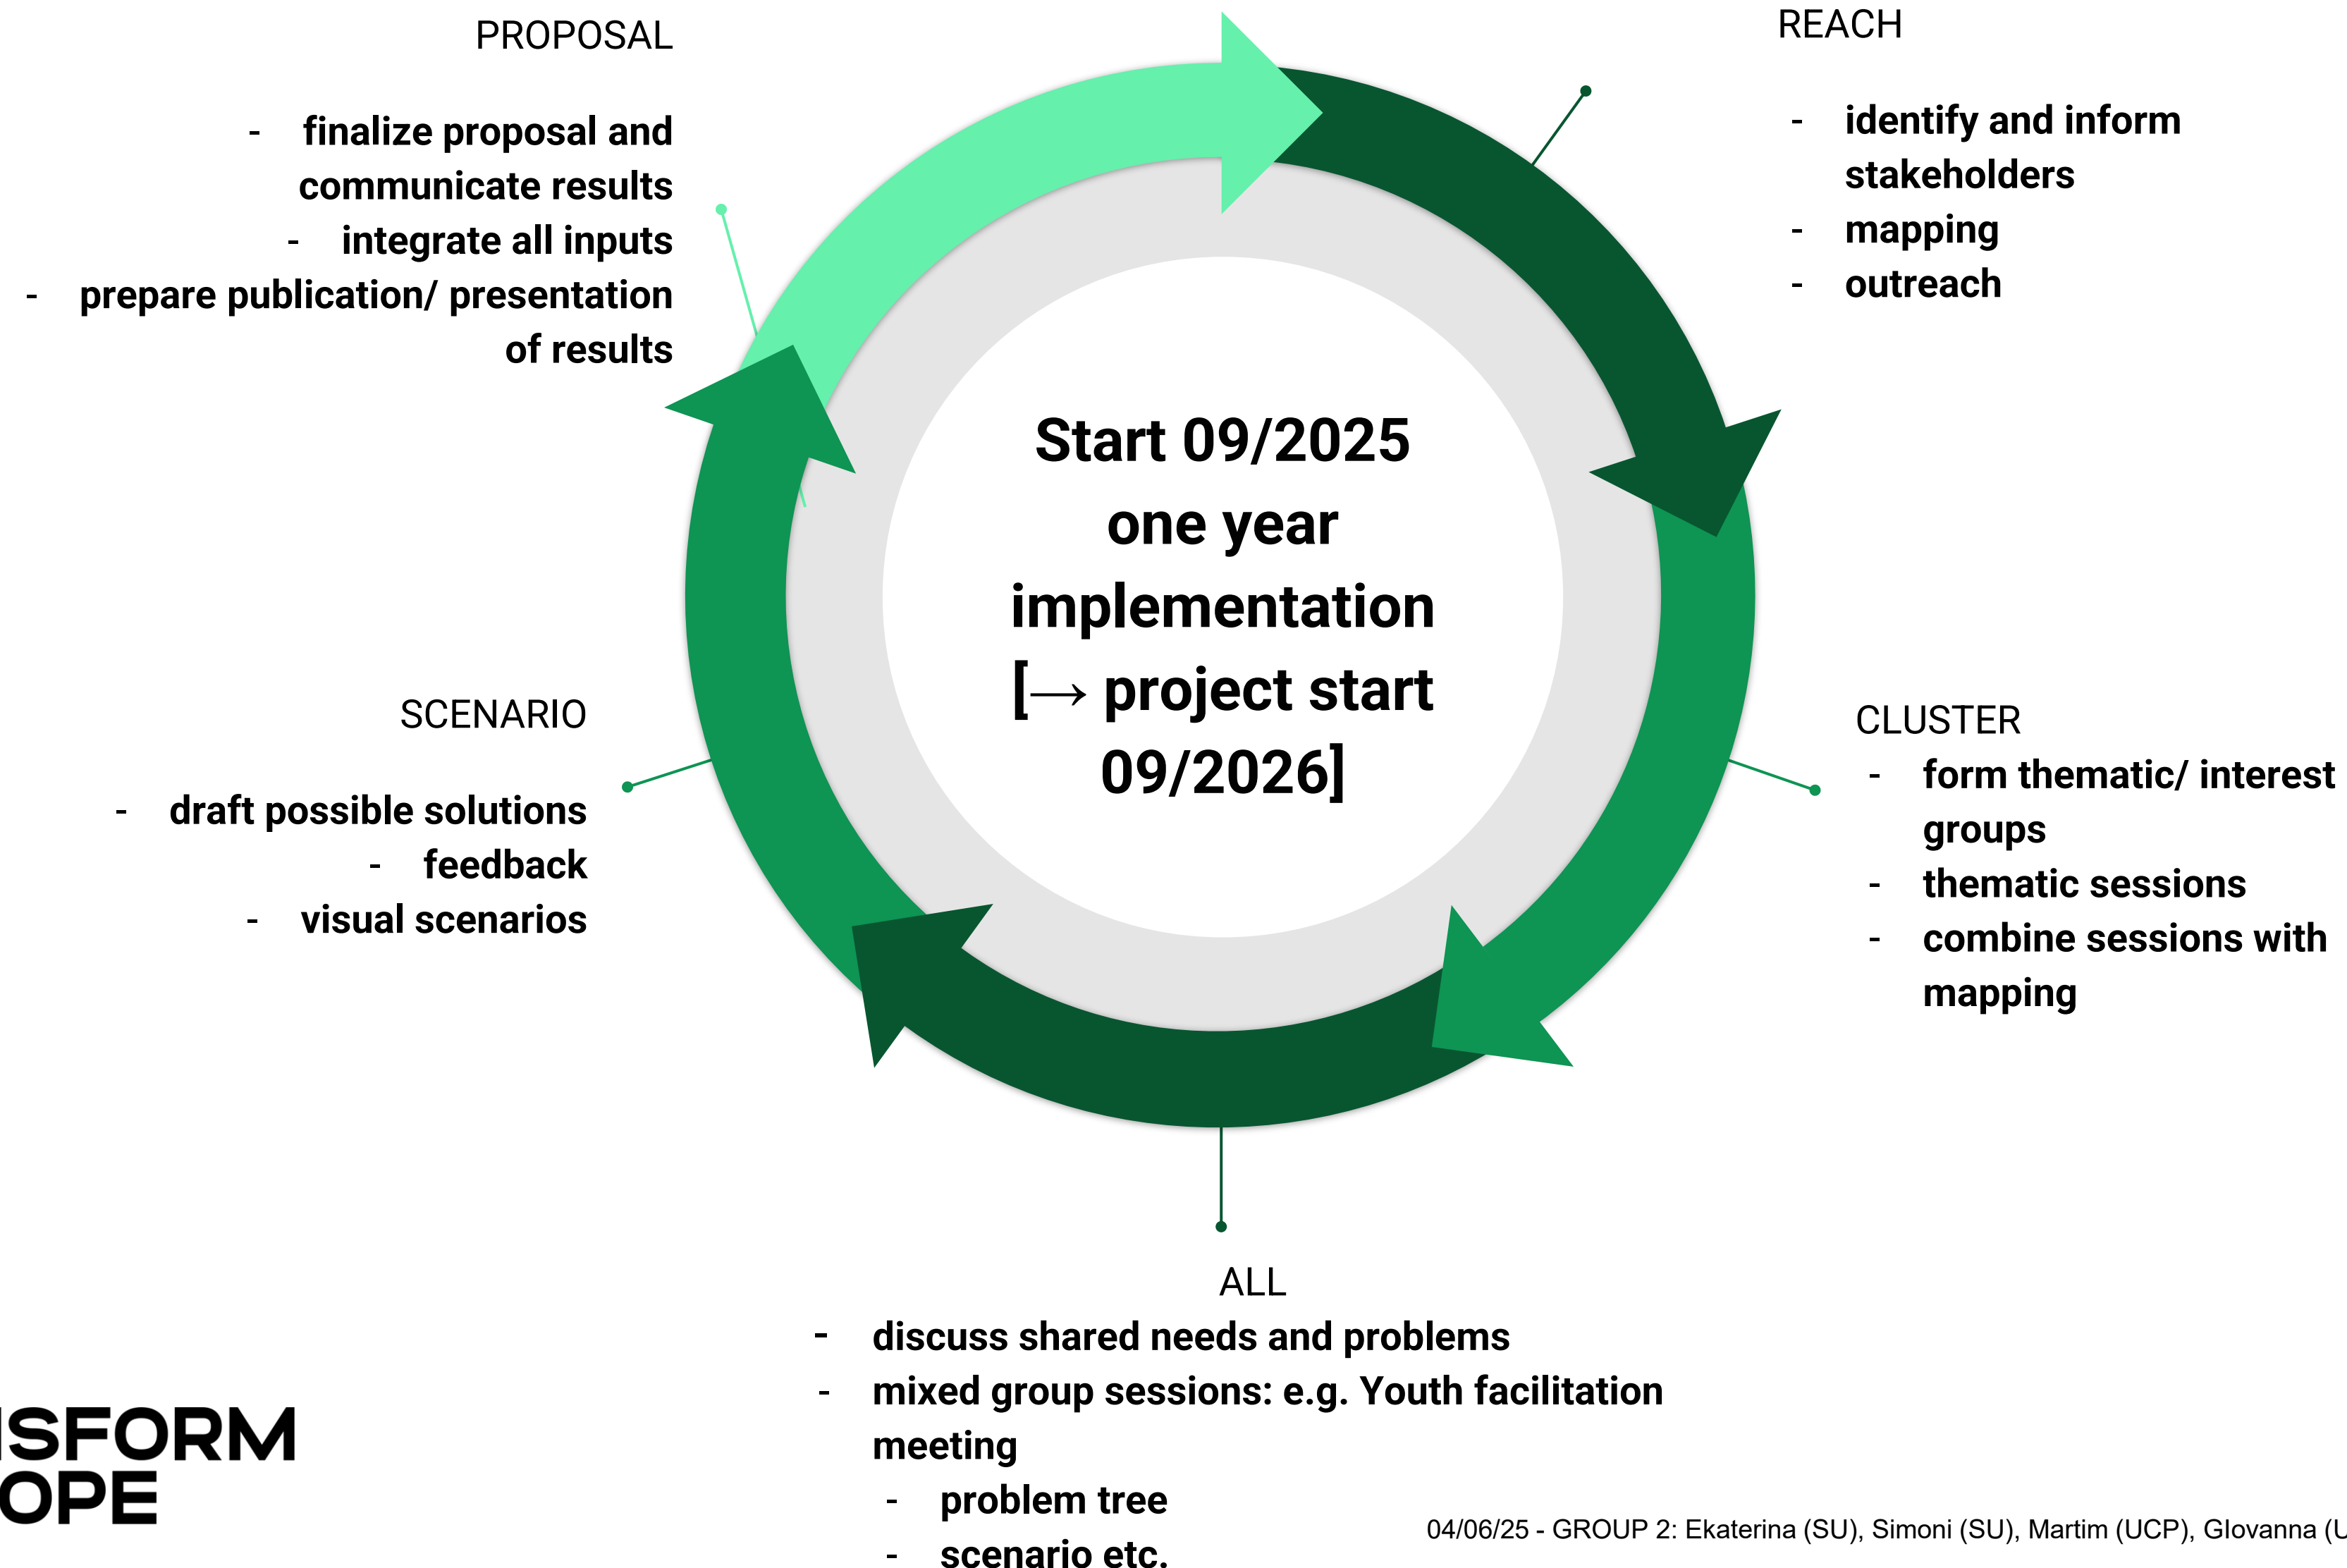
PROPOSAL

- finalize proposal and communicate results
- integrate all inputs
- prepare publication/ presentation of results

REACH

- identify and inform stakeholders
- mapping
- outreach

Start 09/2025 one year implementation [→ project start 09/2026]

SCENARIO

- draft possible solutions
- feedback
- visual scenarios

CLUSTER

- form thematic/ interest groups
- thematic sessions
- combine sessions with mapping

ALL

- discuss shared needs and problems
- mixed group sessions: e.g. Youth facilitation meeting
  - problem tree
  - scenario etc.

ISFORM
OPE

04/06/25 - GROUP 2: Ekaterina (SU), Simoni (SU), Martim (UCP), Giovanna (U